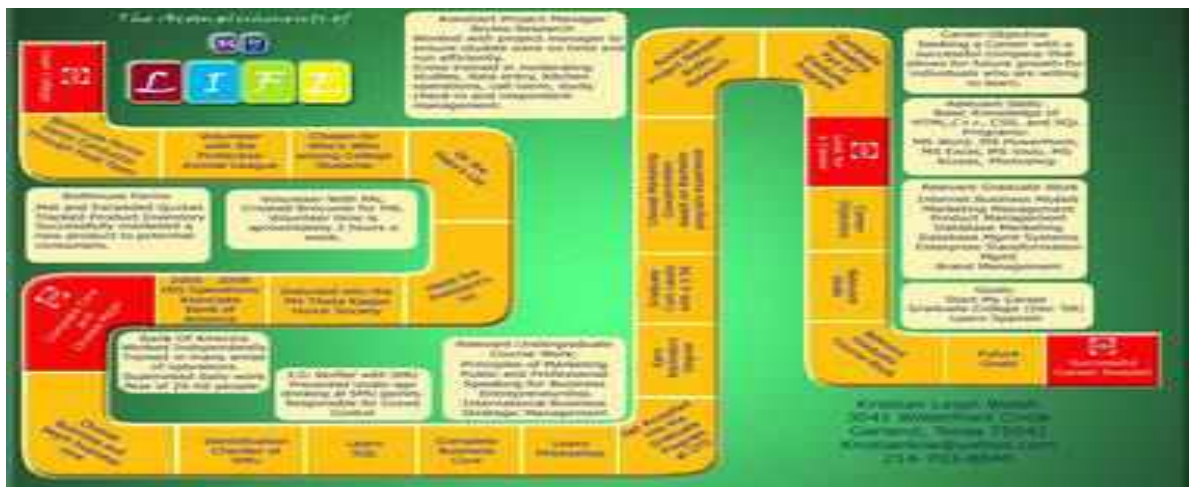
The Accomplishments of

L I F E

Assistant Project Manager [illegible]
Worked with project manager to ensure studies were on time and run efficiently.
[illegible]

Career Objective
Seeking a Career with a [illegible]

Applicant Skills
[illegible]

Relevant Graduate Work
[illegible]

Goals
Start My Career
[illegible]

Volunteer with the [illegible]

Chosen for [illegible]

Bellhouse Farms
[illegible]

Volunteer With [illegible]

2005 - 2008
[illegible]

Inducted into the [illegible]

Bank Of America
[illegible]

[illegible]

Relevant Undergraduate Course Work
Principles of Marketing
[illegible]

Graduation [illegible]

Learn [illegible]

Complete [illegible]

Learn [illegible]

Future Goal

Successful Career

Kristian Leigh Walsh
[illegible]
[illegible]
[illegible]
214-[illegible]